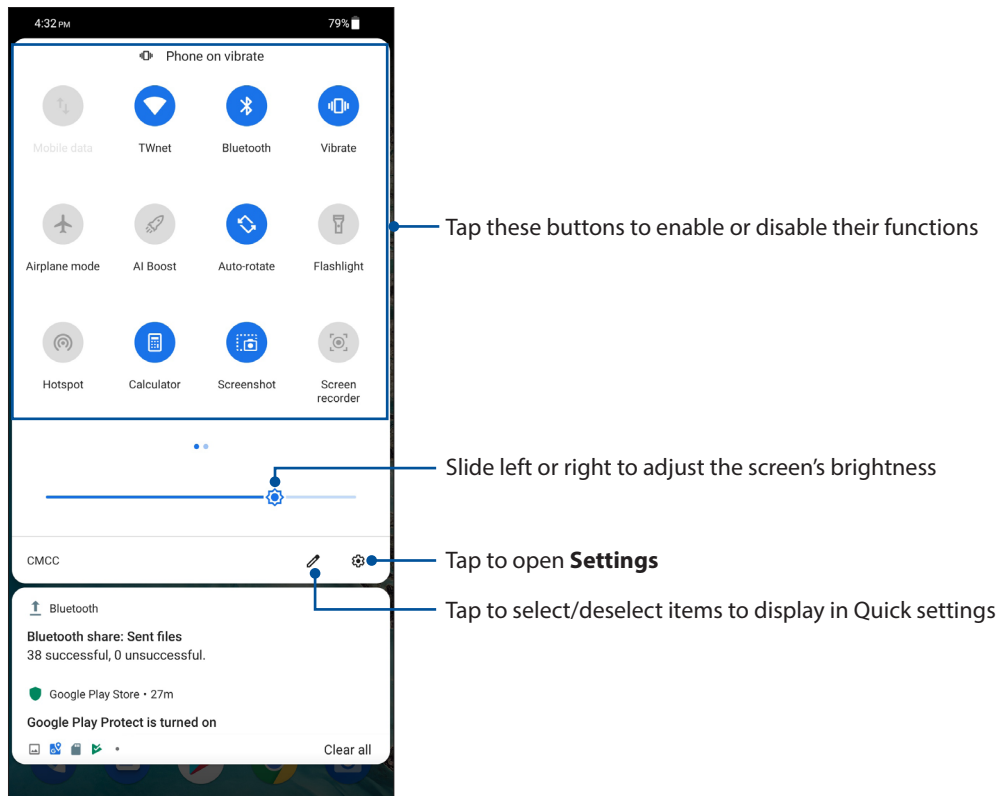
4:32 PM
79%

Phone on vibrate

Mobile data
TWnet
Bluetooth
Vibrate

Airplane mode
AI Boost
Auto-rotate
Flashlight

Hotspot
Calculator
Screenshot
Screen recorder

CMCC

Bluetooth
Bluetooth share: Sent files
38 successful, 0 unsuccessful.

Google Play Store • 27m
Google Play Protect is turned on

Clear all

Tap these buttons to enable or disable their functions

Slide left or right to adjust the screen's brightness

Tap to open **Settings**

Tap to select/deselect items to display in Quick settings